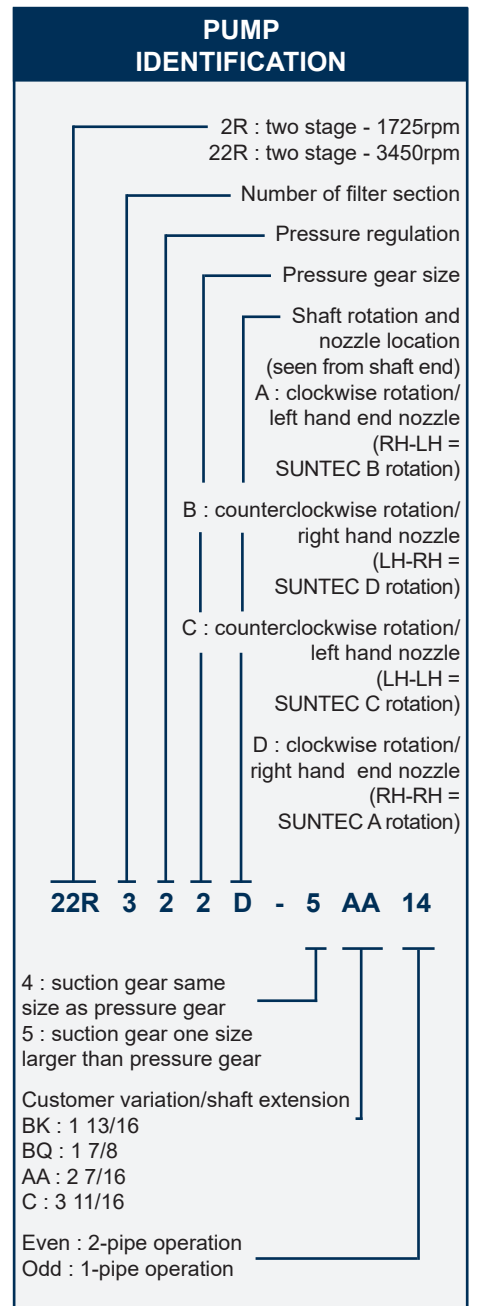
PUMP IDENTIFICATION

2R : two stage - 1725rpm
22R : two stage - 3450rpm

Number of filter section

Pressure regulation

Pressure gear size

Shaft rotation and nozzle location (seen from shaft end)
A : clockwise rotation/ left hand end nozzle (RH-LH = SUNTEC B rotation)

B : counterclockwise rotation/ right hand nozzle (LH-RH = SUNTEC D rotation)

C : counterclockwise rotation/ left hand nozzle (LH-LH = SUNTEC C rotation)

D : clockwise rotation/ right hand end nozzle (RH-RH = SUNTEC A rotation)

22R 3 2 2 D - 5 AA 14

4 : suction gear same size as pressure gear
5 : suction gear one size larger than pressure gear

Customer variation/shaft extension
BK : 1 13/16
BQ : 1 7/8
AA : 2 7/16
C : 3 11/16

Even : 2-pipe operation
Odd : 1-pipe operation